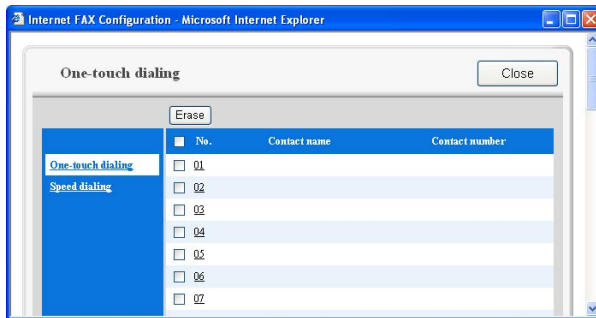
Internet FAX Configuration - Microsoft Internet Explorer

One-touch dialing

Close

Erase

One-touch dialing
Speed dialing

| No. | Contact name | Contact number |
|---|---|---|
| 01 | | |
| 02 | | |
| 03 | | |
| 04 | | |
| 05 | | |
| 06 | | |
| 07 | | |